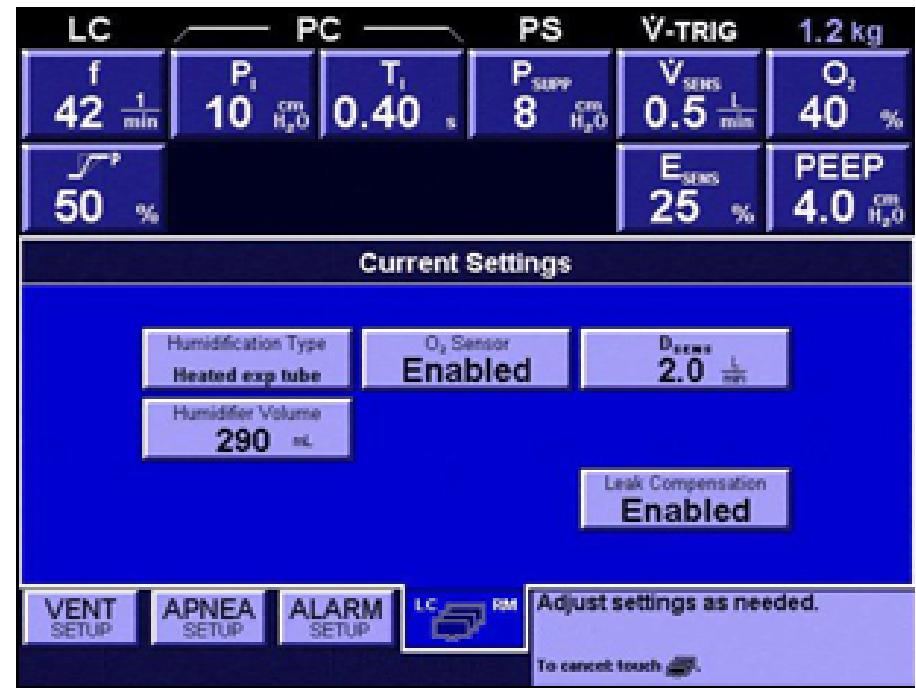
LC PC PS $\dot{V}$-TRIG 1.2 kg

f
42 $\frac{1}{min}$

$P_I$
10 $\frac{cm}{H_2O}$

$T_I$
0.40 s

$P_{SUPP}$
8 $\frac{cm}{H_2O}$

$\dot{V}_{SENS}$
0.5 $\frac{L}{min}$

$O_2$
40 %

P
50 %

$E_{SENS}$
25 %

PEEP
4.0 $\frac{cm}{H_2O}$

Current Settings

Humidification Type
Heated exp tube

$O_2$ Sensor
Enabled

$D_{SENS}$
2.0 $\frac{L}{min}$

Humidifier Volume
290 mL

Leak Compensation
Enabled

VENT SETUP

APNEA SETUP

ALARM SETUP

LC RM

Adjust settings as needed.

To cancel: touch .